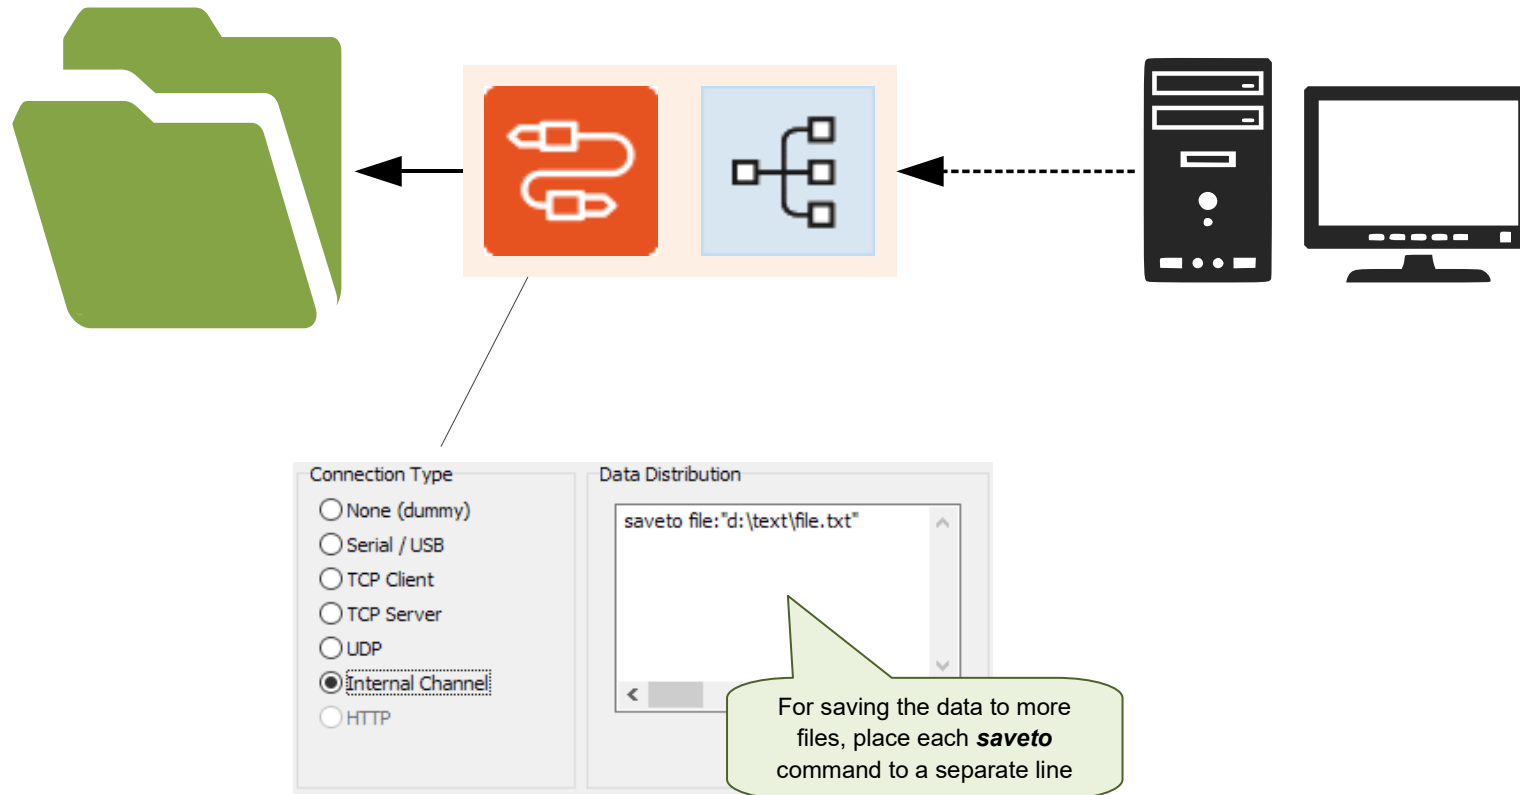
Connection Type

None (dummy)

Serial / USB

TCP Client

TCP Server

UDP

Internal Channel

HTTP

Data Distribution

saveto file:"d:\text\file.txt"

For saving the data to more files, place each ***saveto*** command to a separate line